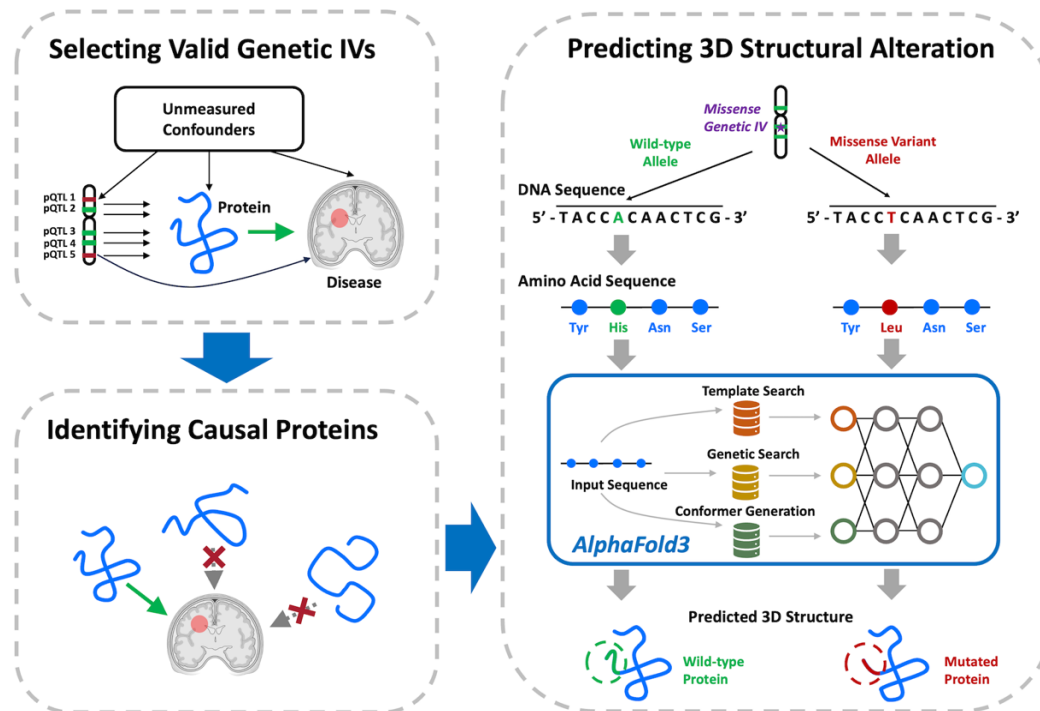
Selecting Valid Genetic IVs

Unmeasured Confounders

pQTL 1
pQTL 2
pQTL 3
pQTL 4
pQTL 5

Protein

Disease

Identifying Causal Proteins

Predicting 3D Structural Alteration

Missense Genetic IV

Wild-type Allele

Missense Variant Allele

DNA Sequence

5’ - T A C C A C A A C T C G - 3’

5’ - T A C C T C A A C T C G - 3’

Amino Acid Sequence

Tyr His Asn Ser

Tyr Leu Asn Ser

Template Search

Genetic Search

Input Sequence

Conformer Generation

AlphaFold3

Predicted 3D Structure

Wild-type Protein

Mutated Protein